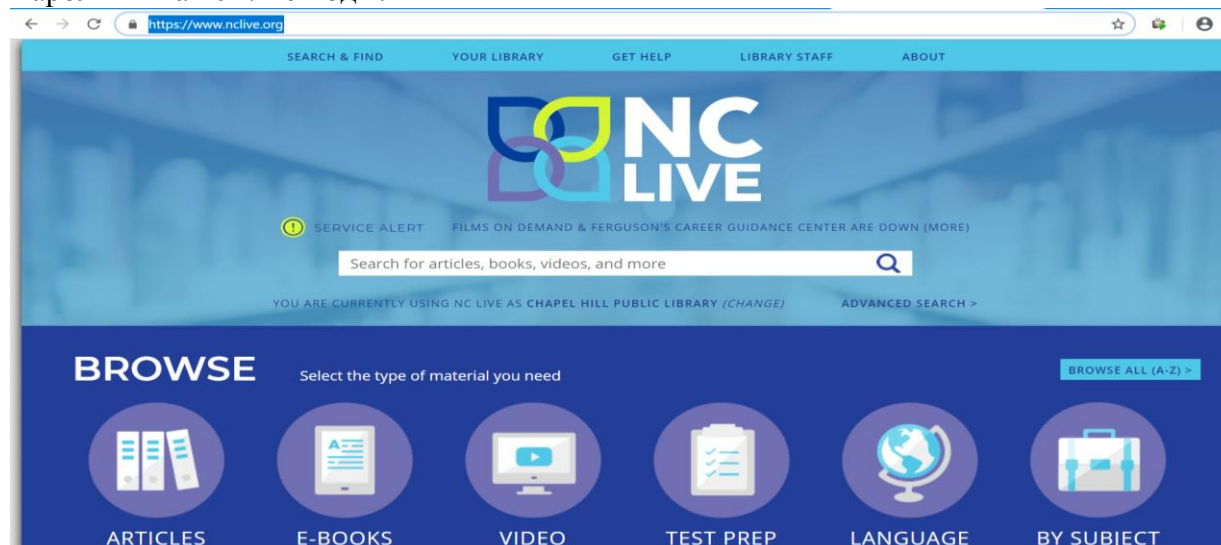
https://www.nclive.org

SEARCH & FIND YOUR LIBRARY GET HELP LIBRARY STAFF ABOUT

NC LIVE

SERVICE ALERT FILMS ON DEMAND & FERGUSON'S CAREER GUIDANCE CENTER ARE DOWN (MORE)

Search for articles, books, videos, and more

YOU ARE CURRENTLY USING NC LIVE AS CHAPEL HILL PUBLIC LIBRARY (CHANGE) ADVANCED SEARCH >

BROWSE Select the type of material you need

BROWSE ALL (A-Z) >

ARTICLES E-BOOKS VIDEO TEST PREP LANGUAGE BY SUBJECT